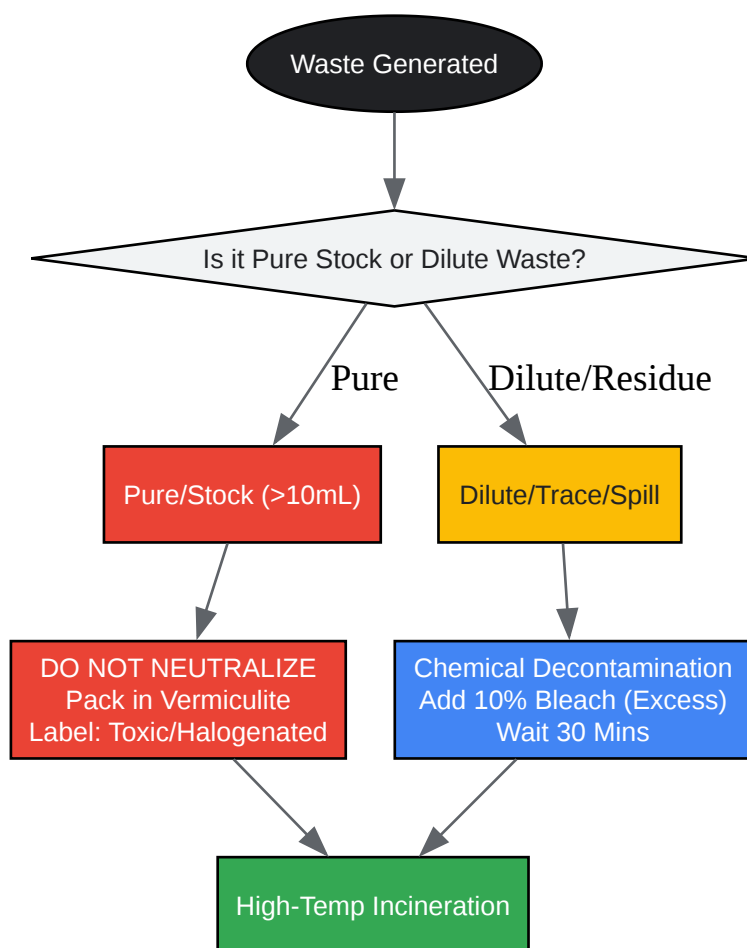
Waste Generated

Is it Pure Stock or Dilute Waste?

Pure

Dilute/Residue

Pure/Stock (>10mL)

Dilute/Trace/Spill

DO NOT NEUTRALIZE
Pack in Vermiculite
Label: Toxic/Halogenated

Chemical Decontamination
Add 10% Bleach (Excess)
Wait 30 Mins

High-Temp Incineration